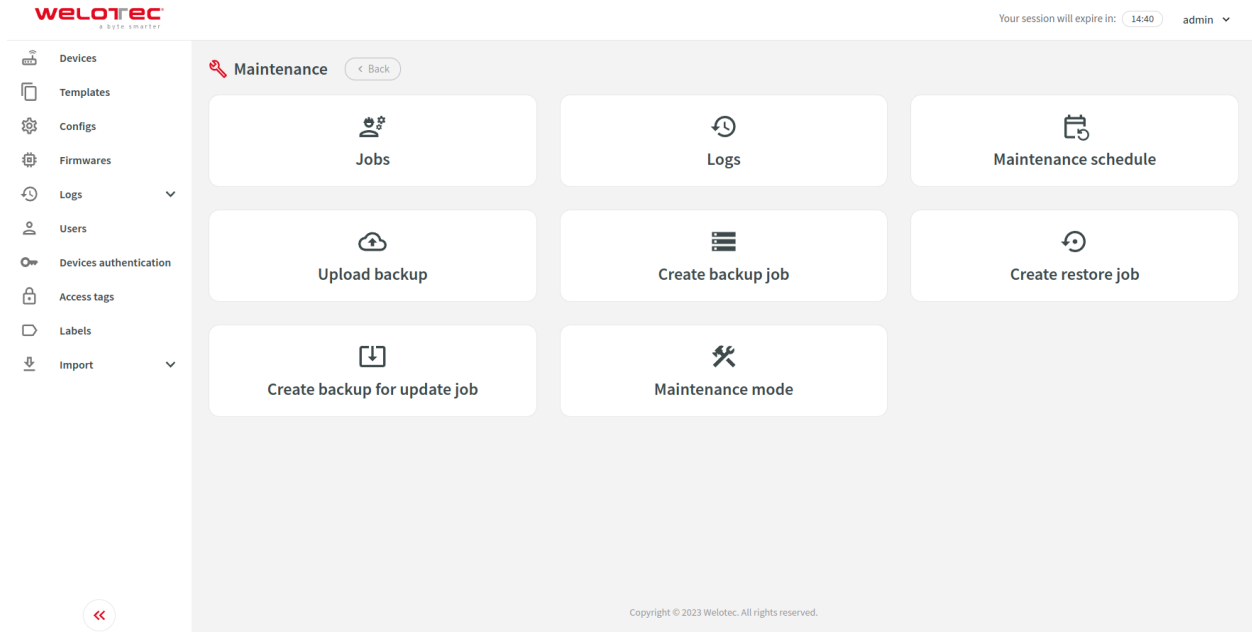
WELOTEC
a byte smarter

Your session will expire in: 14:40 admin

Devices
Templates
Configs
Firmwares
Logs
Users
Devices authentication
Access tags
Labels
Import

Maintenance ‹ Back

Jobs

Logs

Maintenance schedule

Upload backup

Create backup job

Create restore job

Create backup for update job

Maintenance mode

«

Copyright © 2023 Welotec. All rights reserved.